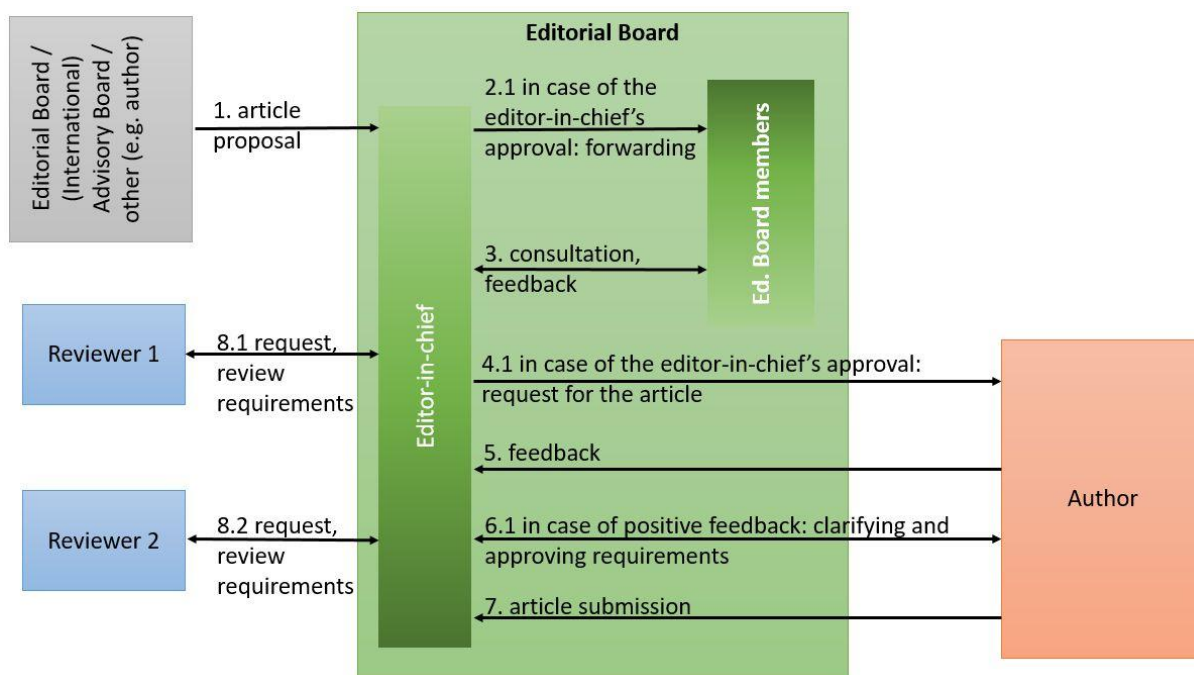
Editorial Board / (International) Advisory Board / other (e.g. author)

Editorial Board

1. article proposal

2.1 in case of the editor-in-chief's approval: forwarding

Ed. Board members

3. consultation, feedback

Editor-in-chief

Reviewer 1

8.1 request, review requirements

4.1 in case of the editor-in-chief's approval: request for the article

5. feedback

Author

Reviewer 2

8.2 request, review requirements

6.1 in case of positive feedback: clarifying and approving requirements

7. article submission